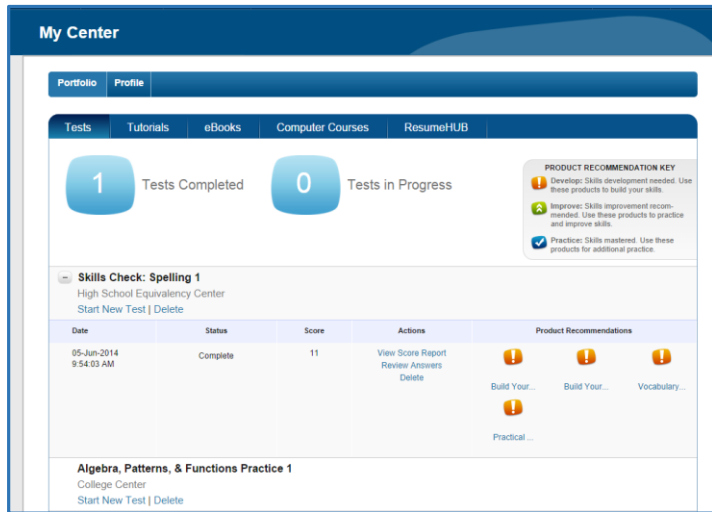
My Center

Portfolio | Profile

Tests | Tutorials | eBooks | Computer Courses | ResumeHUB

1 Tests Completed

0 Tests in Progress

PRODUCT RECOMMENDATION KEY

Develop: Skills development needed. Use these products to build your skills.

Improve: Skills improvement recommended. Use these products to practice and improve skills.

Practice: Skills mastered. Use these products for additional practice.

Skills Check: Spelling 1
High School Equivalency Center
Start New Test | Delete

| Date | Status | Score | Actions | Product Recommendations |
|---|---|---|---|---|
| 05-Jun-2014 9:54:03 AM | Complete | 11 | View Score Report Review Answers Delete | Build Your... Build Your... Vocabulary... Practical ... |

Algebra, Patterns, & Functions Practice 1
College Center
Start New Test | Delete